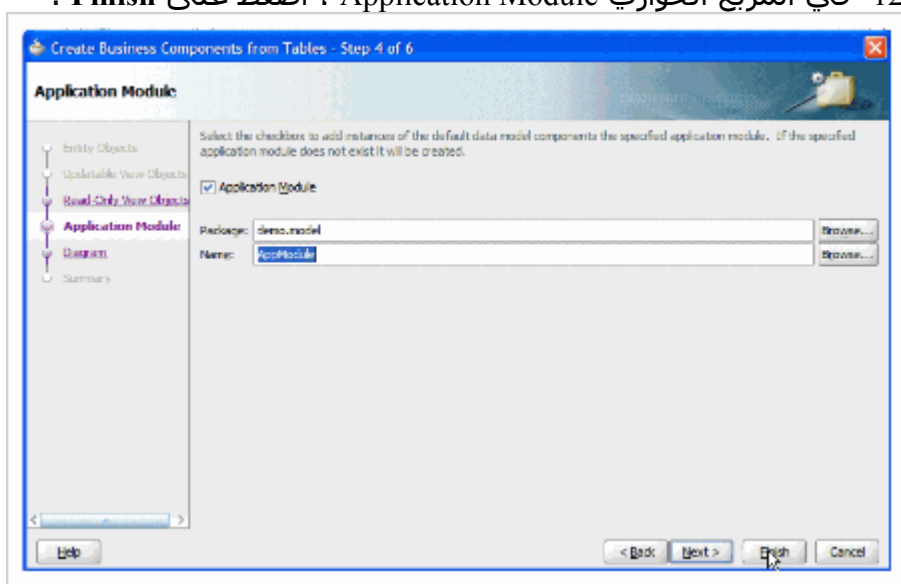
12- في المربع الحواري Application Module ، اضغط على Finish .

Create Business Components from Tables - Step 4 of 6

Application Module

Entity Objects
Updatable View Objects
Read-Only View Objects
Application Module
Diagram
Summary

Select the checkbox to add instances of the default data model components the specified application module. If the specified application module does not exist it will be created.

Application Module

Package: demo.model Browse...
Name: AppModule Browse...

Help

< Back Next > Finish Cancel